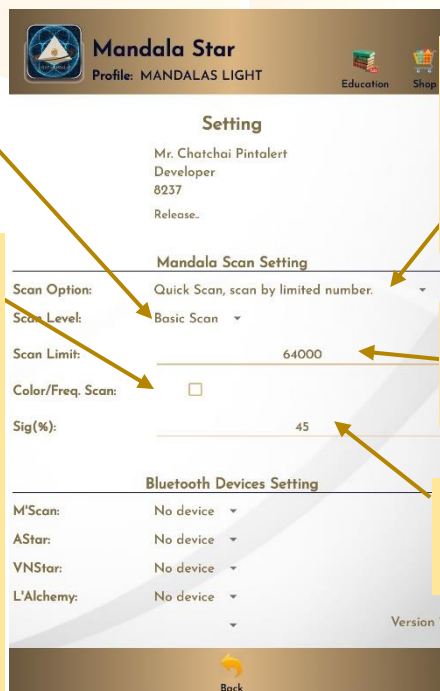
Mandala Star
Profile: MANDALAS LIGHT

Education
Shop

Setting

Mr. Chatchai Pintalert
Developer
8237

Release..

Mandala Scan Setting

| | |
|---|---|
| Scan Option: | Quick Scan, scan by limited number. |
| Scan Level: | Basic Scan |
| Scan Limit: | 64000 |
| Color/Freq. Scan: | ☐ |
| Sig(%): | 45 |

Bluetooth Devices Setting

| | |
|---|---|
| M'Scan: | No device |
| AStar: | No device |
| VNStar: | No device |
| L'Alchemy: | No device |

Version

Back